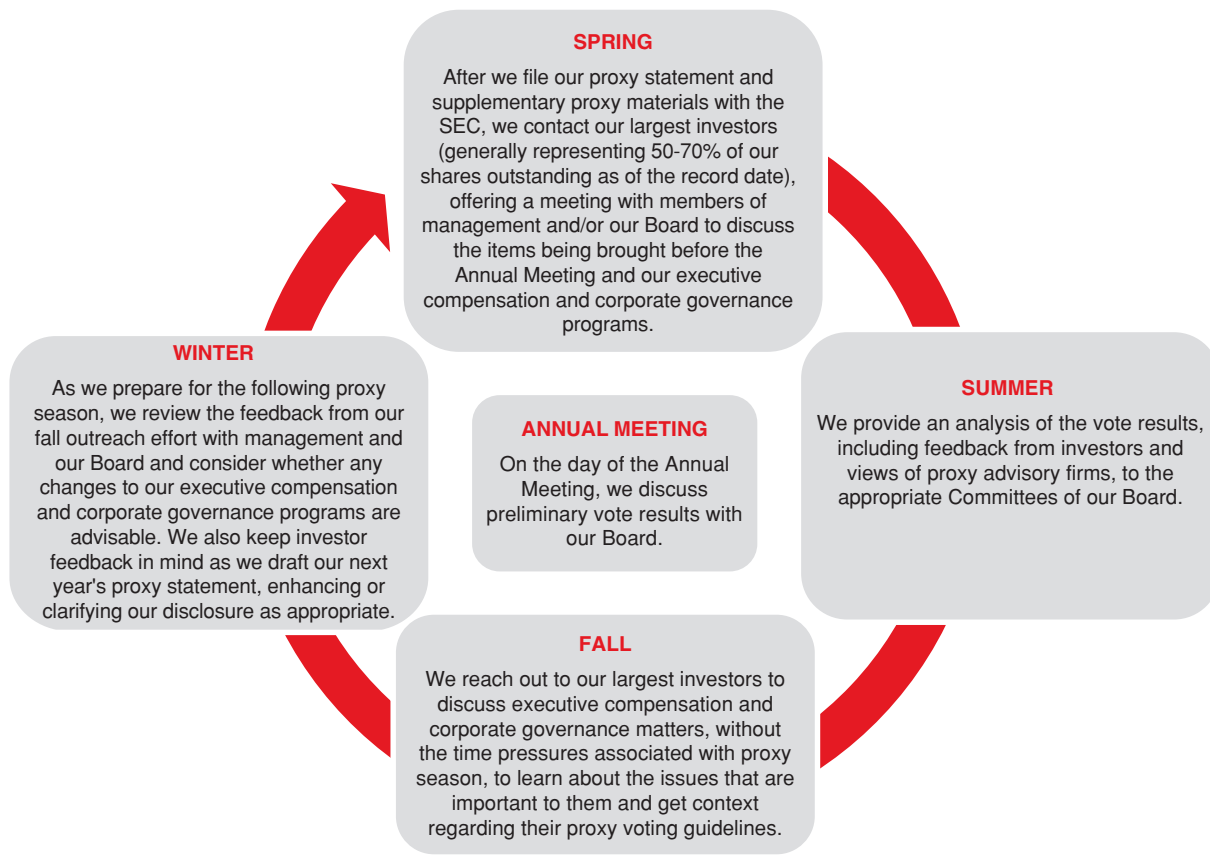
SPRING

After we file our proxy statement and supplementary proxy materials with the SEC, we contact our largest investors (generally representing 50-70% of our shares outstanding as of the record date), offering a meeting with members of management and/or our Board to discuss the items being brought before the Annual Meeting and our executive compensation and corporate governance programs.

SUMMER

We provide an analysis of the vote results, including feedback from investors and views of proxy advisory firms, to the appropriate Committees of our Board.

FALL

We reach out to our largest investors to discuss executive compensation and corporate governance matters, without the time pressures associated with proxy season, to learn about the issues that are important to them and get context regarding their proxy voting guidelines.

WINTER

As we prepare for the following proxy season, we review the feedback from our fall outreach effort with management and our Board and consider whether any changes to our executive compensation and corporate governance programs are advisable. We also keep investor feedback in mind as we draft our next year's proxy statement, enhancing or clarifying our disclosure as appropriate.

ANNUAL MEETING

On the day of the Annual Meeting, we discuss preliminary vote results with our Board.